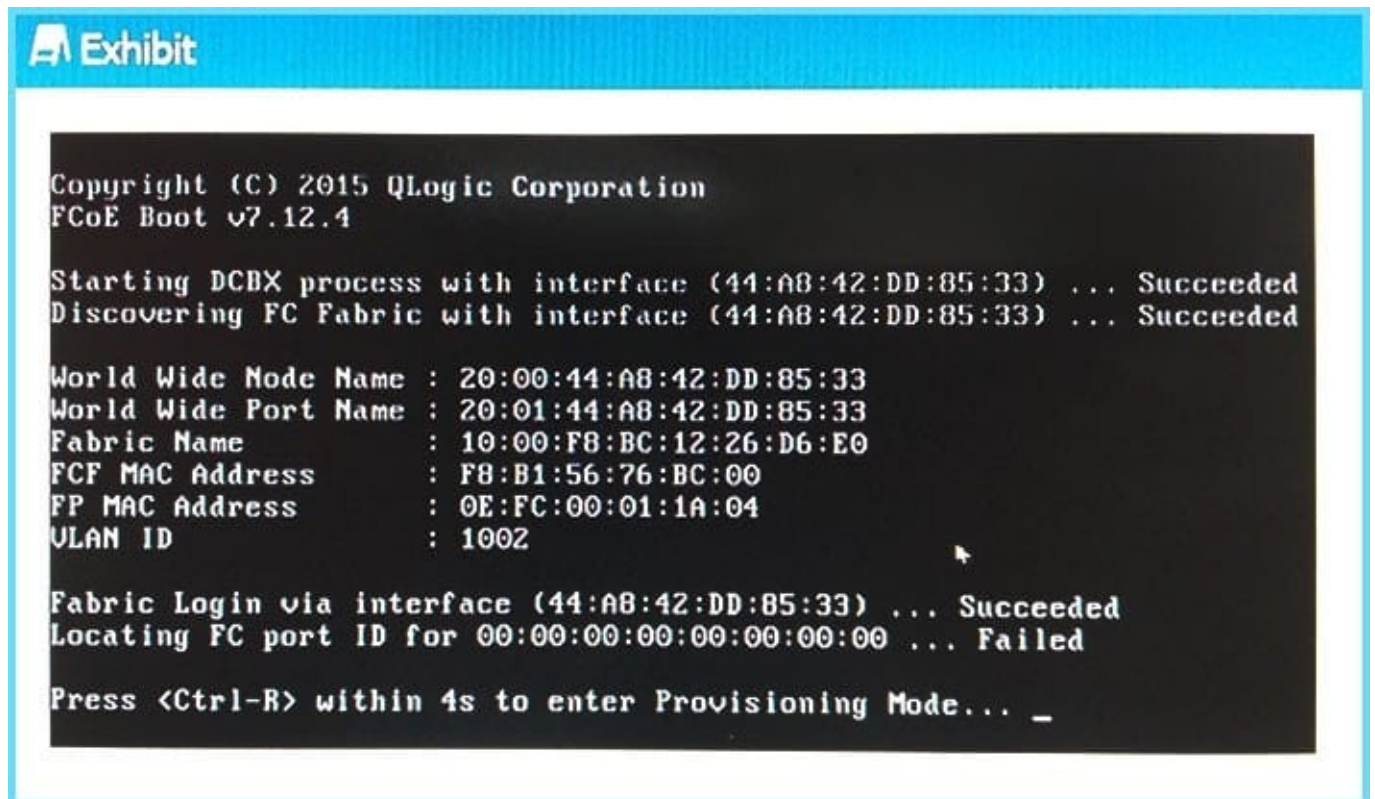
Exhibit

Copyright (C) 2015 QLogic Corporation
FCoE Boot v7.12.4

Starting DCBX process with interface (44:A8:42:DD:85:33) ... Succeeded
Discovering FC Fabric with interface (44:A8:42:DD:85:33) ... Succeeded

World Wide Node Name : 20:00:44:A8:42:DD:85:33
World Wide Port Name : 20:01:44:A8:42:DD:85:33
Fabric Name : 10:00:F8:BC:12:26:D6:E0
FCF MAC Address : F8:B1:56:76:BC:00
FP MAC Address : 0E:FC:00:01:1A:04
VLAN ID : 1002

Fabric Login via interface (44:A8:42:DD:85:33) ... Succeeded
Locating FC port ID for 00:00:00:00:00:00:00:00 ... Failed

Press <Ctrl-R> within 4s to enter Provisioning Mode... _